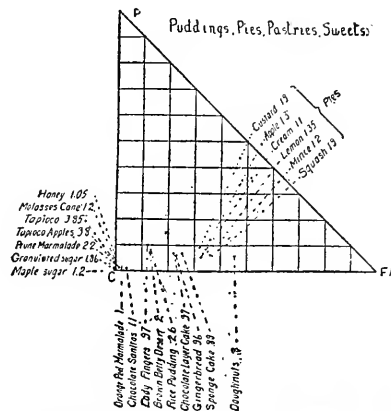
P

Puddings, Pies, Pastries, Sweets

Custard 1.9
Apple 1.5
Cream 1.1
Lemon 1.35
Mince 1.2
Squash 1.9

Pies

Honey 1.05
Molasses Cane 1.2
Tapioca 3.5
Tapioca Apples 3.8
Prune Marmalade 2.2
Granulated sugar 1.36
Maple sugar 1.2

C

F

Orange Peel Marmalade 1
Chocolate Sanitas 1.1
Lady Fingers 9.7
Brown Betty Desert 2
Rice Pudding 2.6
Chocolate Layer Cake 3.7
Gingerbread 3.6
Sponge Cake 3.9
Doughnuts 3